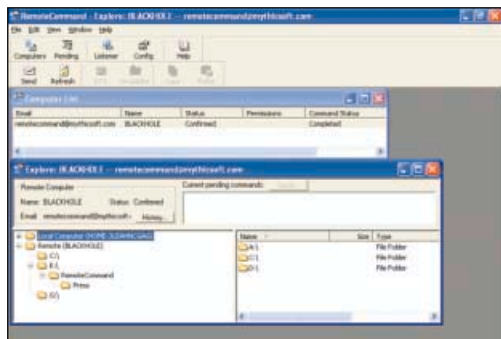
RemoteCommand - Explore: [BLACKHOLE] -- remotecommand@mythicsoft.com

File Edit View Window Help

Computers Pending Listener Config Help

Send Refresh

Computer List

| Email | Name | Status | Permissions | Command Status |
|---|---|---|---|---|
| remotecommand@mythicsoft.com | BLACKHOLE | Confirmed | | Completed |

Explore: [BLACKHOLE] -- remotecommand@mythicsoft.com

Remote Computer

Name: BLACKHOLE Status: Confirmed

Email: remotecommand@mythicsoft... History...

Current pending commands:

Local Computer (HOME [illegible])
Remote (BLACKHOLE)
C:\
E:\
RemoteCommand
Press
G:\

| Name | Size | Type |
|---|---|---|
| A:\ | | File Folder |
| C:\ | | File Folder |
| D:\ | | File Folder |